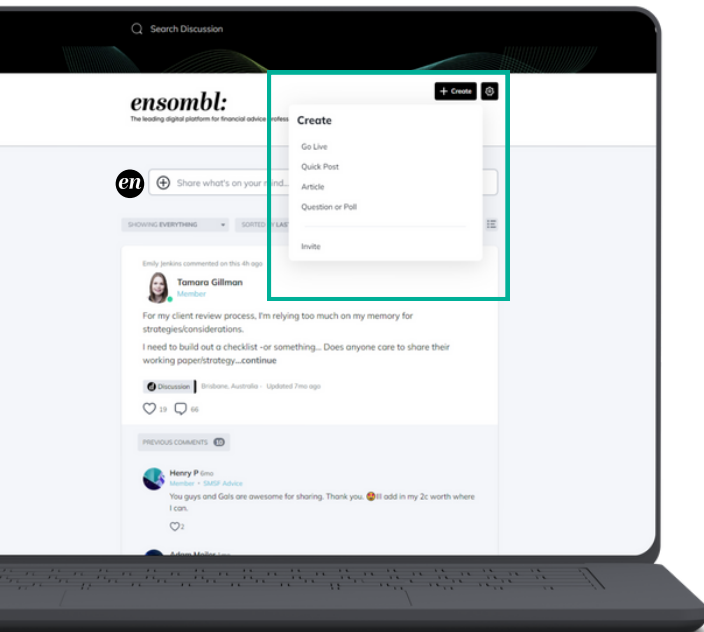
Search Discussion

ensombl:

The leading digital platform for financial advice profess

+ Create

Create

Go Live

Quick Post

Article

Question or Poll

Invite

en

Share what's on your mind...

SHOWING EVERYTHING

SORTED BY LAST

Emily Jenkins commented on this 4h ago

Tamara Gillman

Member

For my client review process, I'm relying too much on my memory for strategies/considerations.

I need to build out a checklist -or something... Does anyone care to share their working paper/strategy...continue

Discussion | Brisbane, Australia · Updated 7mo ago

19 66

PREVIOUS COMMENTS 10

Henry P 6mo

Member • SMSF Advice

You guys and Gals are awesome for sharing. Thank you. I'll add in my 2c worth when I can.

2

Adam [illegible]